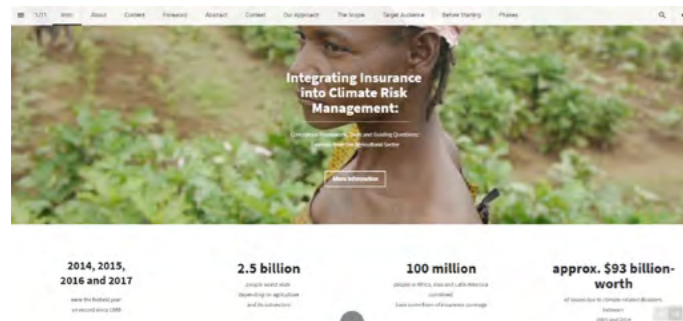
≡ 1/21 Intro About Content Foreword Abstract Context Our Approach The Scope Target Audience Before Starting Phases

Integrating Insurance into Climate Risk Management:

Conceptual Framework, Tools and Guiding Questions: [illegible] Agricultural Sector

More Information

2014, 2015, 2016 and 2017

were the hottest year on record since 1880

2.5 billion

people world wide depending on agriculture and its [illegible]

100 million

people in Africa, Asia and Latin America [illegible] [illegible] insurance coverage

approx. $93 billion-worth

of losses due to climate-related disasters between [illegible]